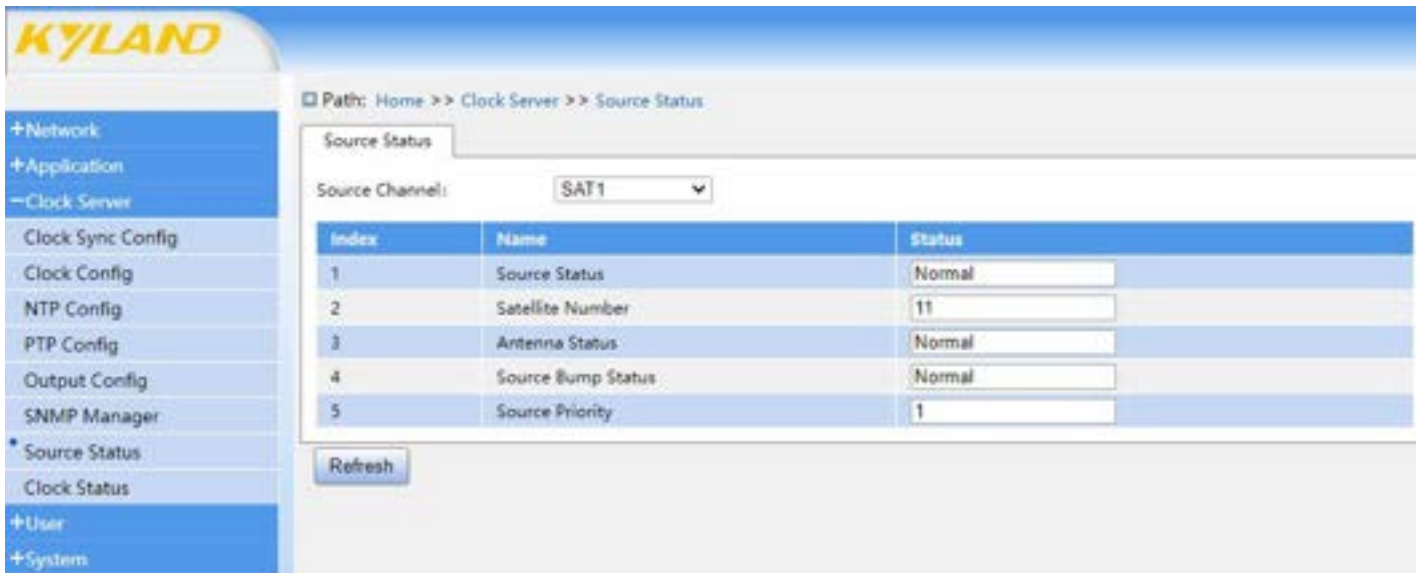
KYLAND

+Network
+Application
−Clock Server
Clock Sync Config
Clock Config
NTP Config
PTP Config
Output Config
SNMP Manager
Source Status
Clock Status
+User
+System

Path: Home >> Clock Server >> Source Status

Source Status

Source Channel: SAT1

| Index | Name | Status |
|---|---|---|
| 1 | Source Status | Normal |
| 2 | Satellite Number | 11 |
| 3 | Antenna Status | Normal |
| 4 | Source Bump Status | Normal |
| 5 | Source Priority | 1 |

Refresh